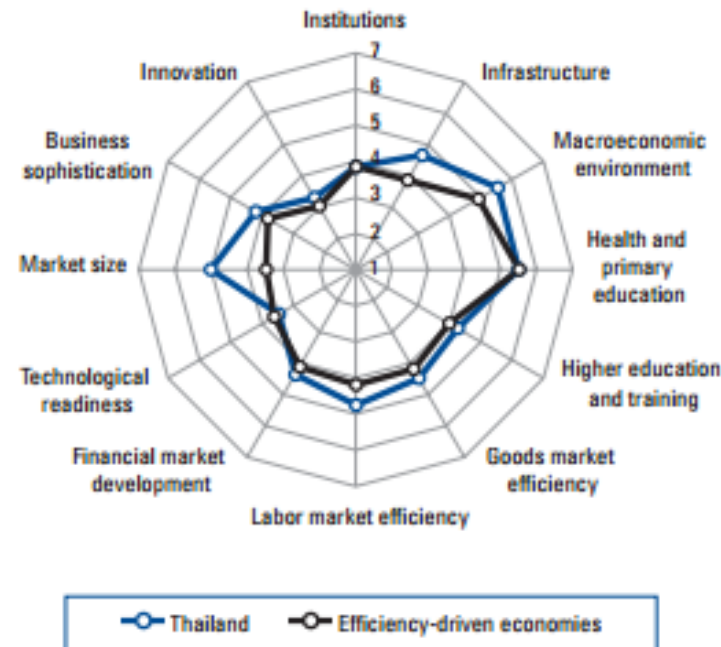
Institutions
7
6
5
4
3
2
1
Infrastructure
Macroeconomic environment
Health and primary education
Higher education and training
Goods market efficiency
Labor market efficiency
Financial market development
Technological readiness
Market size
Business sophistication
Innovation

Thailand
Efficiency-driven economies